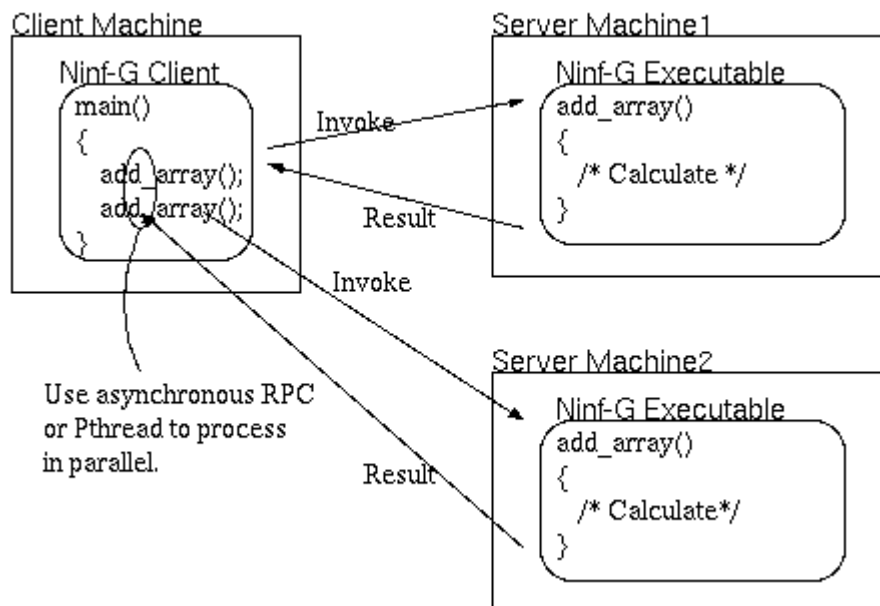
Client Machine

Ninf-G Client

main()
{
add_array();
add_array();
}

Invoke

Result

Invoke

Result

Server Machine1

Ninf-G Executable

add_array()
{
/* Calculate */
}

Server Machine2

Ninf-G Executable

add_array()
{
/* Calculate*/
}

Use asynchronous RPC or Pthread to process in parallel.